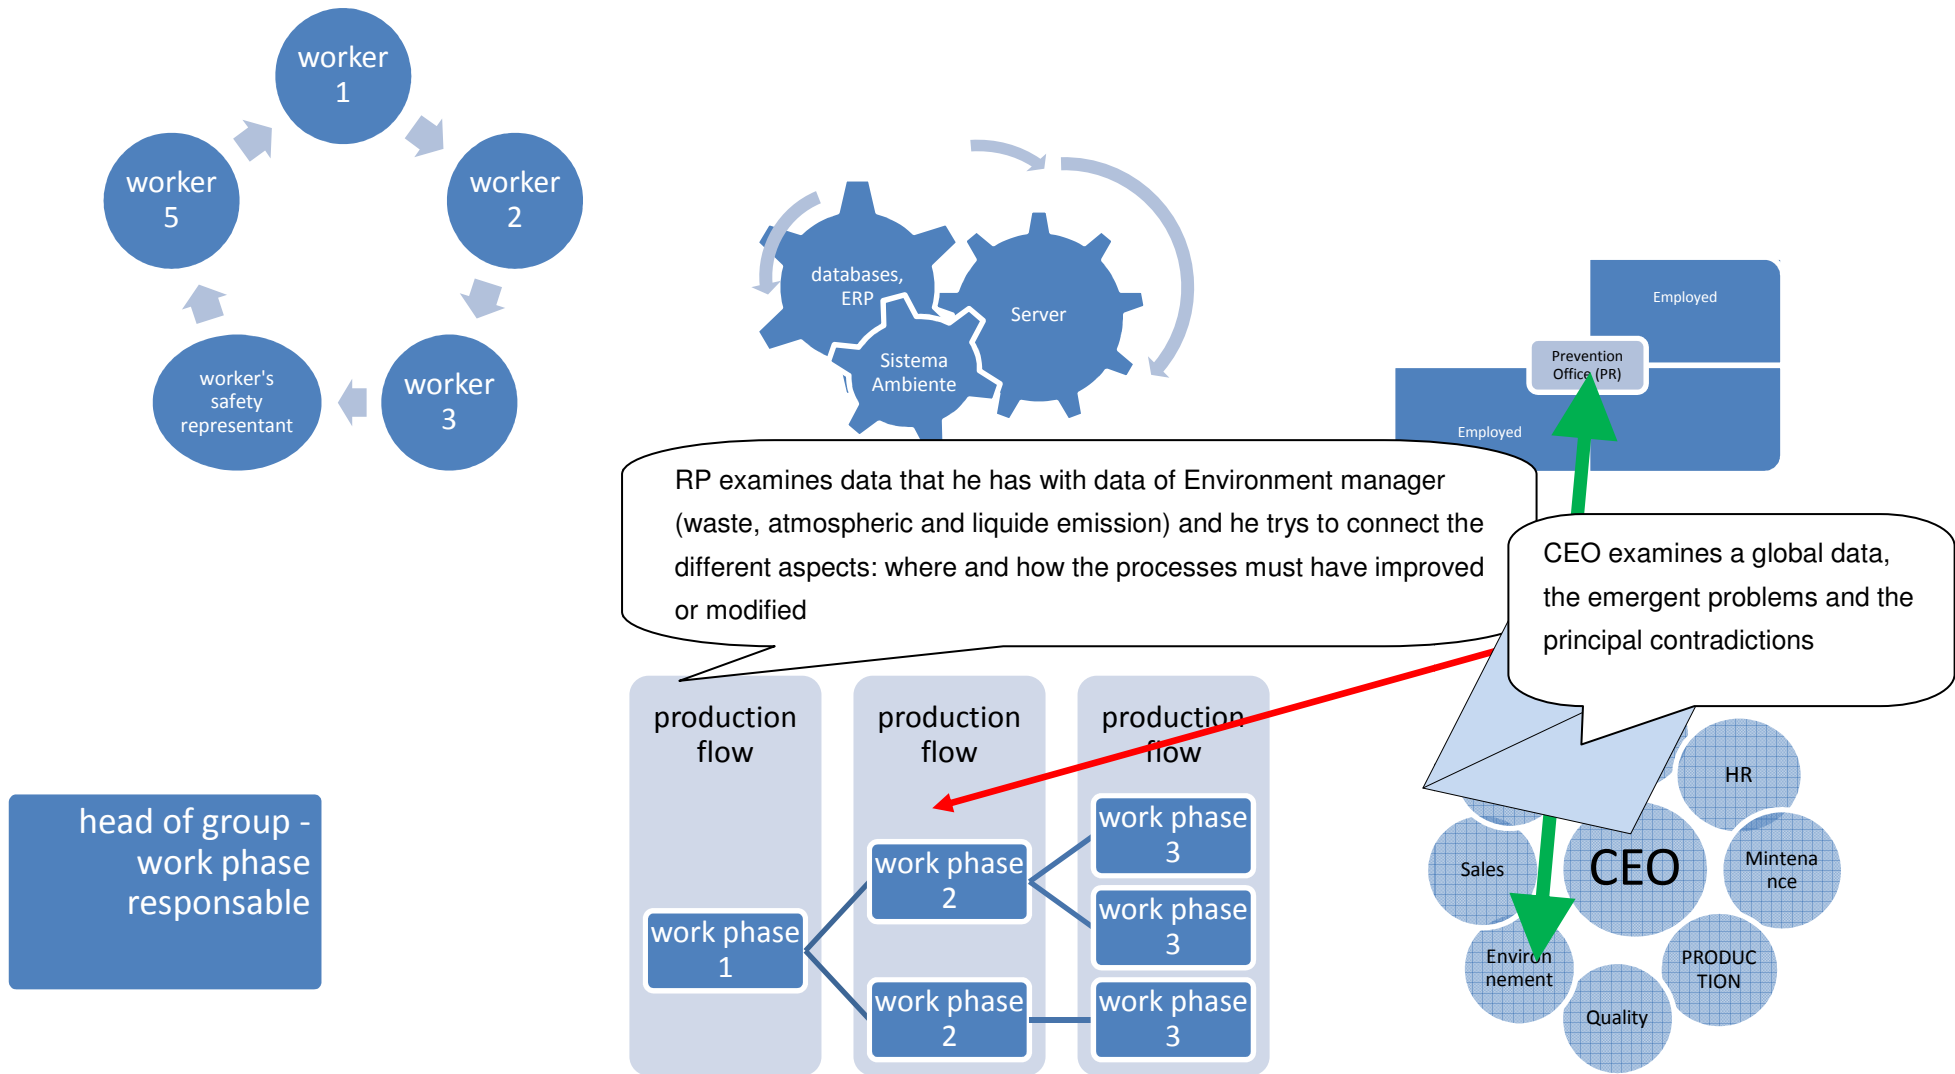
worker 1

worker 2

worker 3

worker's safety representant

worker 5

databases, ERP

Server

Sistema Ambiente

Employed

Prevention Office (PR)

Employed

RP examines data that he has with data of Environment manager (waste, atmospheric and liquide emission) and he trys to connect the different aspects: where and how the processes must have improved or modified

CEO examines a global data, the emergent problems and the principal contradictions

production flow

production flow

production flow

work phase 1

work phase 2

work phase 2

work phase 3

work phase 3

work phase 3

head of group - work phase responsable

HR

Sales

CEO

Mintena nce

Environ nement

PRODUC TION

Quality